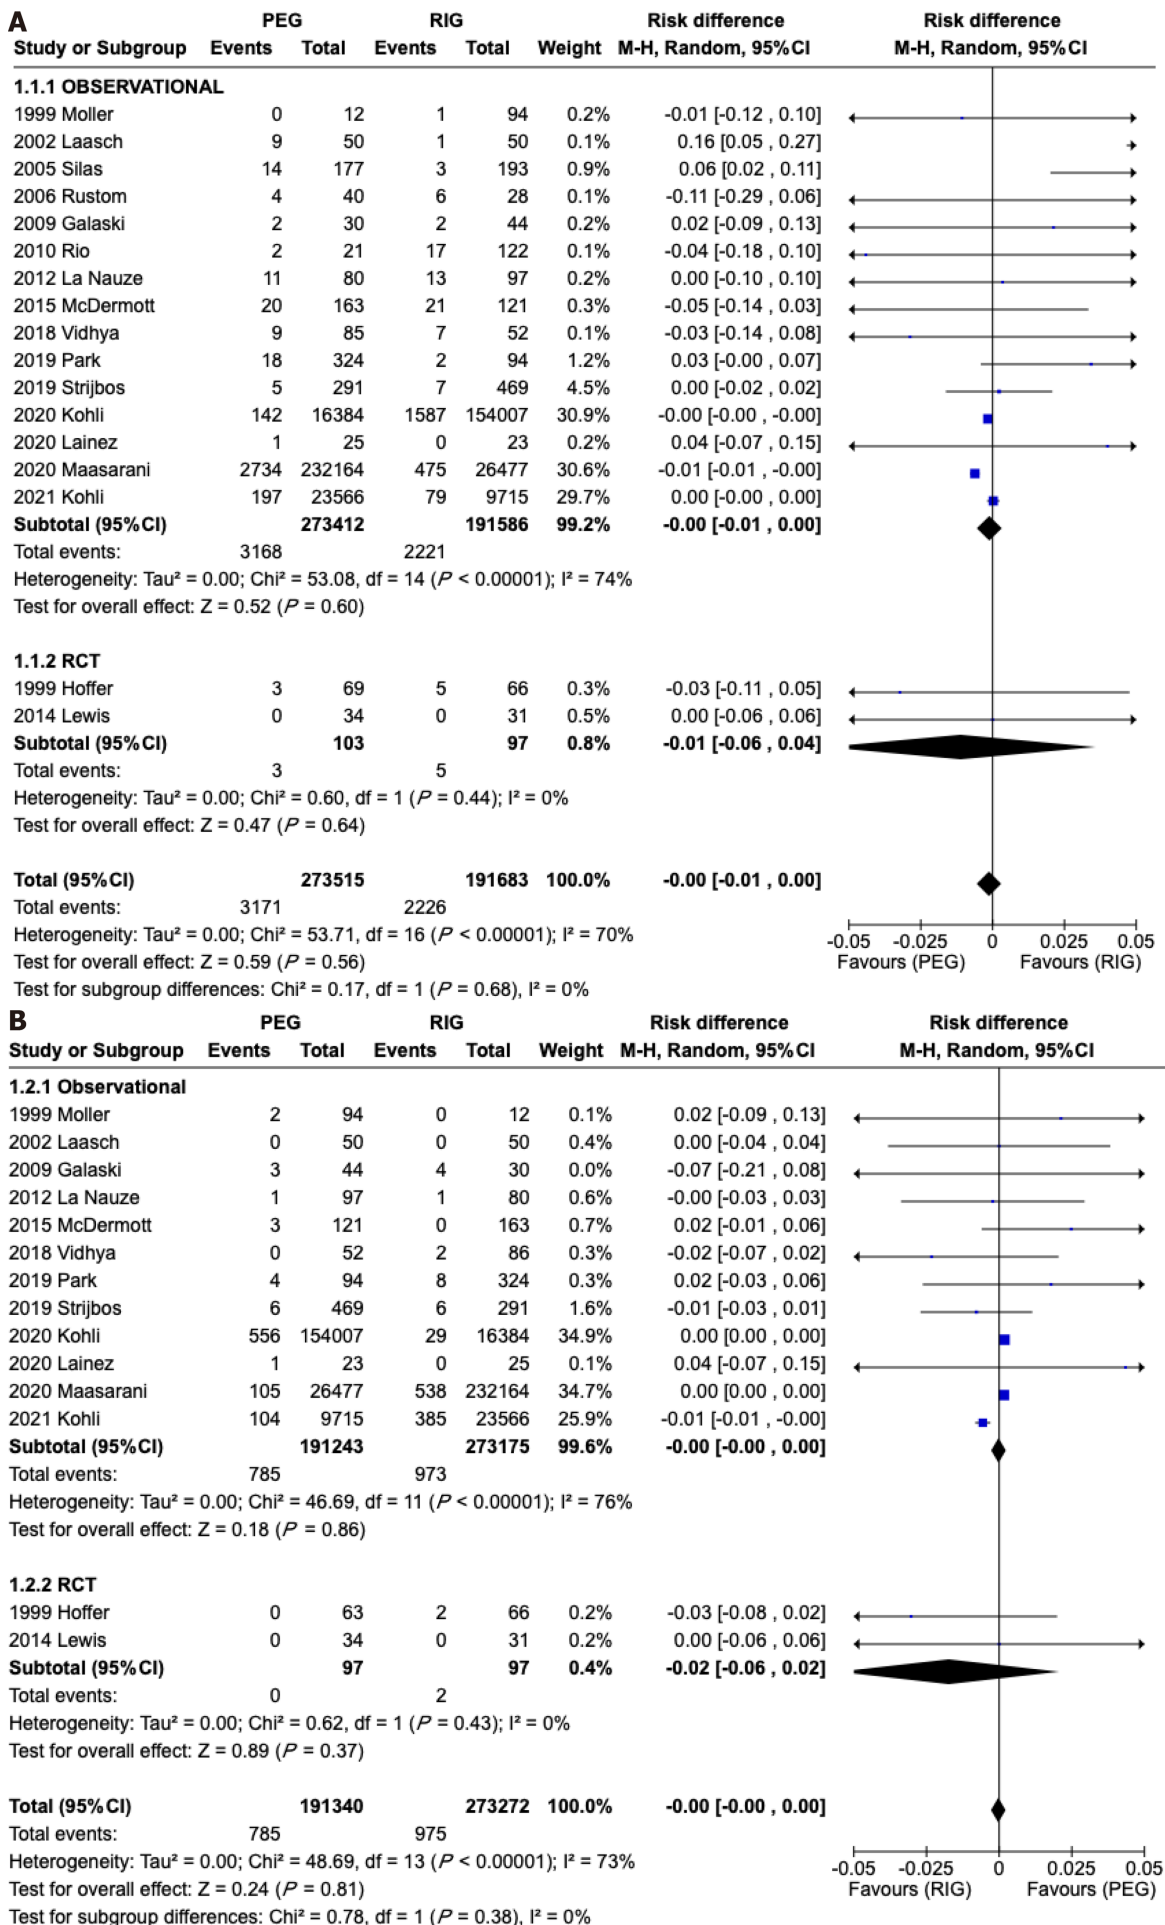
A

| Study or Subgroup | PEG Events | PEG Total | RIG Events | RIG Total | Weight | Risk difference M-H, Random, 95%CI |
|---|---|---|---|---|---|---|
| 1.1.1 OBSERVATIONAL | | | | | | |
| 1999 Moller | 0 | 12 | 1 | 94 | 0.2% | -0.01 [-0.12 , 0.10] |
| 2002 Laasch | 9 | 50 | 1 | 50 | 0.1% | 0.16 [0.05 , 0.27] |
| 2005 Silas | 14 | 177 | 3 | 193 | 0.9% | 0.06 [0.02 , 0.11] |
| 2006 Rustom | 4 | 40 | 6 | 28 | 0.1% | -0.11 [-0.29 , 0.06] |
| 2009 Galaski | 2 | 30 | 2 | 44 | 0.2% | 0.02 [-0.09 , 0.13] |
| 2010 Rio | 2 | 21 | 17 | 122 | 0.1% | -0.04 [-0.18 , 0.10] |
| 2012 La Nauze | 11 | 80 | 13 | 97 | 0.2% | 0.00 [-0.10 , 0.10] |
| 2015 McDermott | 20 | 163 | 21 | 121 | 0.3% | -0.05 [-0.14 , 0.03] |
| 2018 Vidhya | 9 | 85 | 7 | 52 | 0.1% | -0.03 [-0.14 , 0.08] |
| 2019 Park | 18 | 324 | 2 | 94 | 1.2% | 0.03 [-0.00 , 0.07] |
| 2019 Strijbos | 5 | 291 | 7 | 469 | 4.5% | 0.00 [-0.02 , 0.02] |
| 2020 Kohli | 142 | 16384 | 1587 | 154007 | 30.9% | -0.00 [-0.00 , -0.00] |
| 2020 Lainez | 1 | 25 | 0 | 23 | 0.2% | 0.04 [-0.07 , 0.15] |
| 2020 Maasarani | 2734 | 232164 | 475 | 26477 | 30.6% | -0.01 [-0.01 , -0.00] |
| 2021 Kohli | 197 | 23566 | 79 | 9715 | 29.7% | 0.00 [-0.00 , 0.00] |
| Subtotal (95%CI) | | 273412 | | 191586 | 99.2% | -0.00 [-0.01 , 0.00] |
| Total events: | 3168 | | 2221 | | | |

Heterogeneity: Tau² = 0.00; Chi² = 53.08, df = 14 (P < 0.00001); I² = 74%
Test for overall effect: Z = 0.52 (P = 0.60)

| Study or Subgroup | PEG Events | PEG Total | RIG Events | RIG Total | Weight | Risk difference M-H, Random, 95%CI |
|---|---|---|---|---|---|---|
| 1.1.2 RCT | | | | | | |
| 1999 Hoffer | 3 | 69 | 5 | 66 | 0.3% | -0.03 [-0.11 , 0.05] |
| 2014 Lewis | 0 | 34 | 0 | 31 | 0.5% | 0.00 [-0.06 , 0.06] |
| Subtotal (95%CI) | | 103 | | 97 | 0.8% | -0.01 [-0.06 , 0.04] |
| Total events: | 3 | | 5 | | | |

Heterogeneity: Tau² = 0.00; Chi² = 0.60, df = 1 (P = 0.44); I² = 0%
Test for overall effect: Z = 0.47 (P = 0.64)

Total (95%CI) 273515 191683 100.0% -0.00 [-0.01 , 0.00]
Total events: 3171 2226
Heterogeneity: Tau² = 0.00; Chi² = 53.71, df = 16 (P < 0.00001); I² = 70%
Test for overall effect: Z = 0.59 (P = 0.56)
Test for subgroup differences: Chi² = 0.17, df = 1 (P = 0.68), I² = 0%

Risk difference M-H, Random, 95%CI
-0.05 -0.025 0 0.025 0.05
Favours (PEG) Favours (RIG)

B

| Study or Subgroup | PEG Events | PEG Total | RIG Events | RIG Total | Weight | Risk difference M-H, Random, 95%CI |
|---|---|---|---|---|---|---|
| 1.2.1 Observational | | | | | | |
| 1999 Moller | 2 | 94 | 0 | 12 | 0.1% | 0.02 [-0.09 , 0.13] |
| 2002 Laasch | 0 | 50 | 0 | 50 | 0.4% | 0.00 [-0.04 , 0.04] |
| 2009 Galaski | 3 | 44 | 4 | 30 | 0.0% | -0.07 [-0.21 , 0.08] |
| 2012 La Nauze | 1 | 97 | 1 | 80 | 0.6% | -0.00 [-0.03 , 0.03] |
| 2015 McDermott | 3 | 121 | 0 | 163 | 0.7% | 0.02 [-0.01 , 0.06] |
| 2018 Vidhya | 0 | 52 | 2 | 86 | 0.3% | -0.02 [-0.07 , 0.02] |
| 2019 Park | 4 | 94 | 8 | 324 | 0.3% | 0.02 [-0.03 , 0.06] |
| 2019 Strijbos | 6 | 469 | 6 | 291 | 1.6% | -0.01 [-0.03 , 0.01] |
| 2020 Kohli | 556 | 154007 | 29 | 16384 | 34.9% | 0.00 [0.00 , 0.00] |
| 2020 Lainez | 1 | 23 | 0 | 25 | 0.1% | 0.04 [-0.07 , 0.15] |
| 2020 Maasarani | 105 | 26477 | 538 | 232164 | 34.7% | 0.00 [0.00 , 0.00] |
| 2021 Kohli | 104 | 9715 | 385 | 23566 | 25.9% | -0.01 [-0.01 , -0.00] |
| Subtotal (95%CI) | | 191243 | | 273175 | 99.6% | -0.00 [-0.00 , 0.00] |
| Total events: | 785 | | 973 | | | |

Heterogeneity: Tau² = 0.00; Chi² = 46.69, df = 11 (P < 0.00001); I² = 76%
Test for overall effect: Z = 0.18 (P = 0.86)

| Study or Subgroup | PEG Events | PEG Total | RIG Events | RIG Total | Weight | Risk difference M-H, Random, 95%CI |
|---|---|---|---|---|---|---|
| 1.2.2 RCT | | | | | | |
| 1999 Hoffer | 0 | 63 | 2 | 66 | 0.2% | -0.03 [-0.08 , 0.02] |
| 2014 Lewis | 0 | 34 | 0 | 31 | 0.2% | 0.00 [-0.06 , 0.06] |
| Subtotal (95%CI) | | 97 | | 97 | 0.4% | -0.02 [-0.06 , 0.02] |
| Total events: | 0 | | 2 | | | |

Heterogeneity: Tau² = 0.00; Chi² = 0.62, df = 1 (P = 0.43); I² = 0%
Test for overall effect: Z = 0.89 (P = 0.37)

Total (95%CI) 191340 273272 100.0% -0.00 [-0.00 , 0.00]
Total events: 785 975
Heterogeneity: Tau² = 0.00; Chi² = 48.69, df = 13 (P < 0.00001); I² = 73%
Test for overall effect: Z = 0.24 (P = 0.81)
Test for subgroup differences: Chi² = 0.78, df = 1 (P = 0.38), I² = 0%

Risk difference M-H, Random, 95%CI
-0.05 -0.025 0 0.025 0.05
Favours (RIG) Favours (PEG)